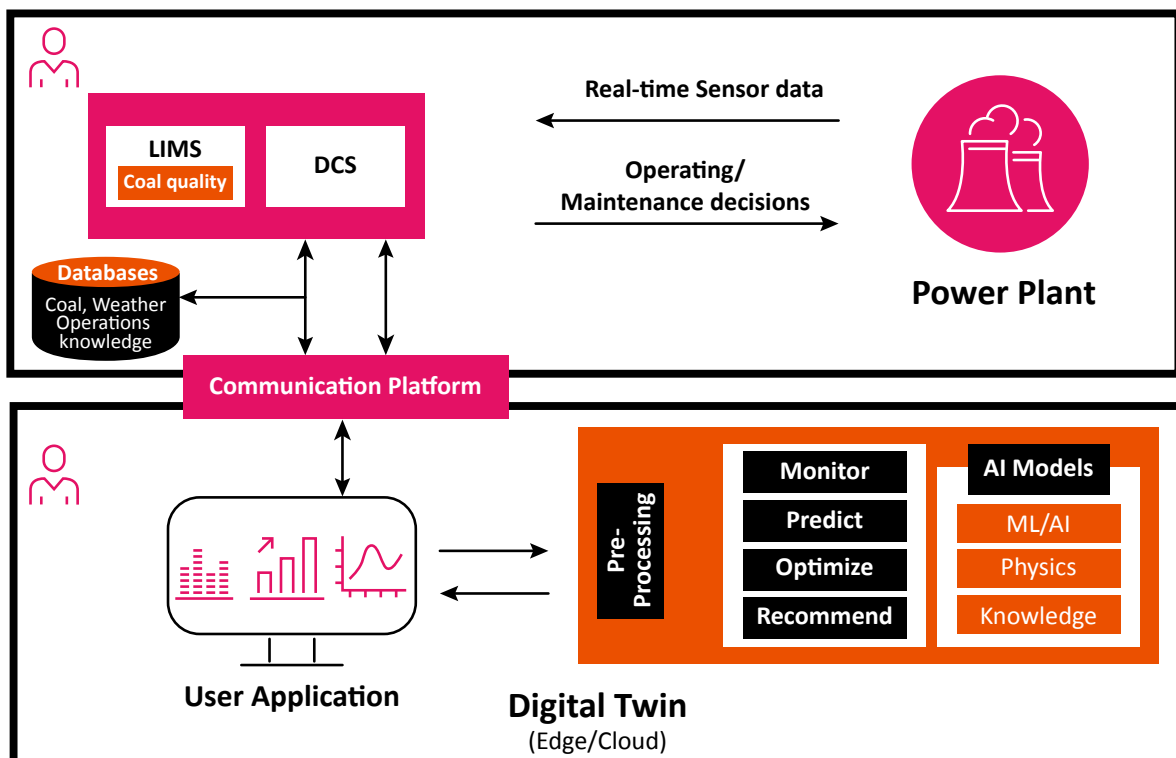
LIMS
Coal quality
DCS

Real-time Sensor data

Operating/ Maintenance decisions

Power Plant

Databases
Coal, Weather Operations knowledge

Communication Platform

Pre-Processing

Monitor
Predict
Optimize
Recommend

AI Models
ML/AI
Physics
Knowledge

User Application

Digital Twin
(Edge/Cloud)